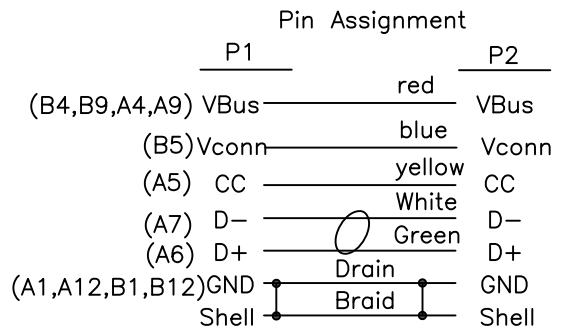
Pin Assignment

P1

P2

(B4,B9,A4,A9) VBus — red — VBus

(B5) Vconn — blue — Vconn

(A5) CC — yellow — CC

(A7) D− — White — D−

(A6) D+ — Green — D+

(A1,A12,B1,B12) GND — Drain — GND

Shell — Braid — Shell